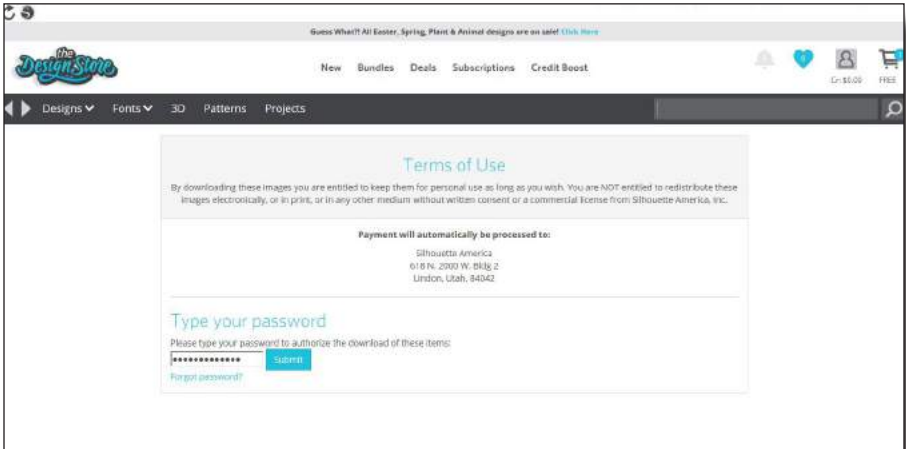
Guess What?! All Easter, Spring, Plant & Animal designs are on sale! Click Here

the Design Store

New Bundles Deals Subscriptions Credit Boost

Cr: $0.00 FREE

Designs Fonts 3D Patterns Projects

Terms of Use

By downloading these images you are entitled to keep them for personal use as long as you wish. You are NOT entitled to redistribute these images electronically, or in print, or in any other medium without written consent or a commercial license from Silhouette America, Inc.

Payment will automatically be processed to:

Silhouette America
618 N. 2000 W. Bldg 2
Lindon, Utah, 84042

Type your password

Please type your password to authorize the download of these items:

•••••••••••••• Submit

Forgot password?